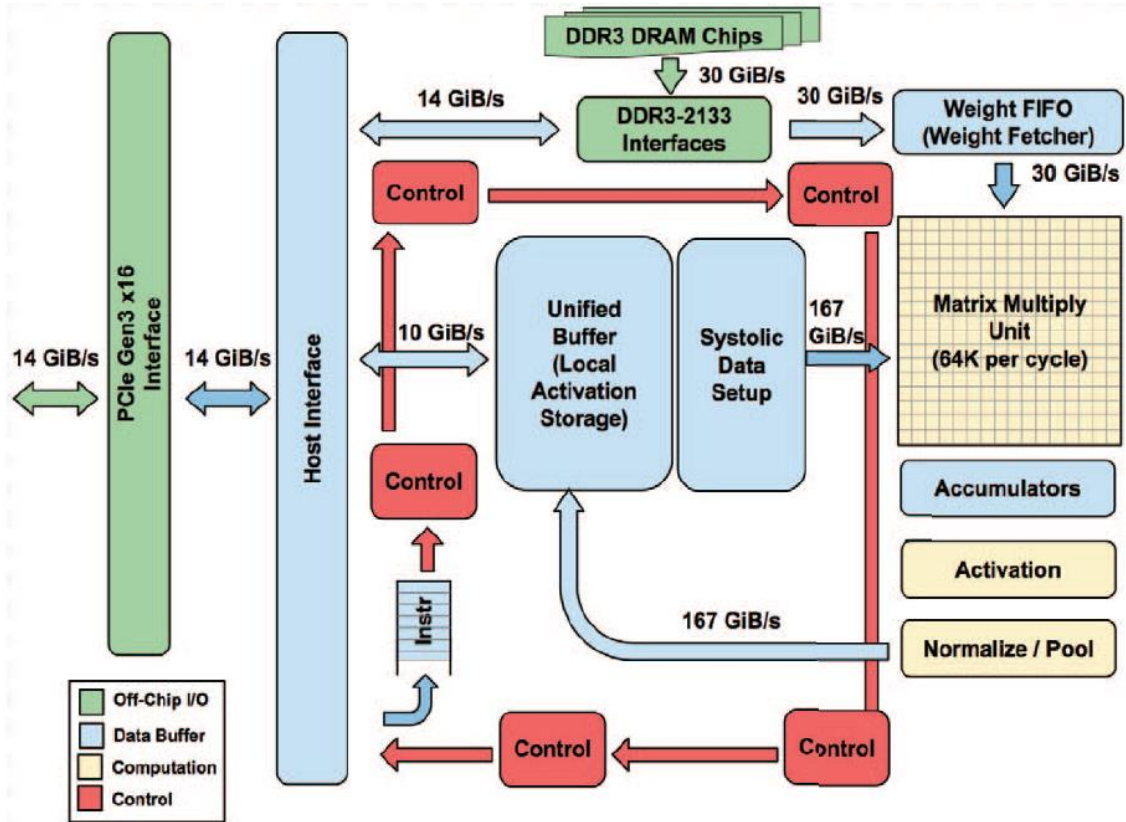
DDR3 DRAM Chips

30 GiB/s

14 GiB/s

DDR3-2133 Interfaces

30 GiB/s

Weight FIFO (Weight Fetcher)

30 GiB/s

Control

Control

14 GiB/s

PCIe Gen3 x16 Interface

14 GiB/s

Host Interface

10 GiB/s

Unified Buffer (Local Activation Storage)

Systolic Data Setup

167 GiB/s

Matrix Multiply Unit (64K per cycle)

Control

Accumulators

Activation

Instr

167 GiB/s

Normalize / Pool

Off-Chip I/O

Data Buffer

Computation

Control

Control

Control